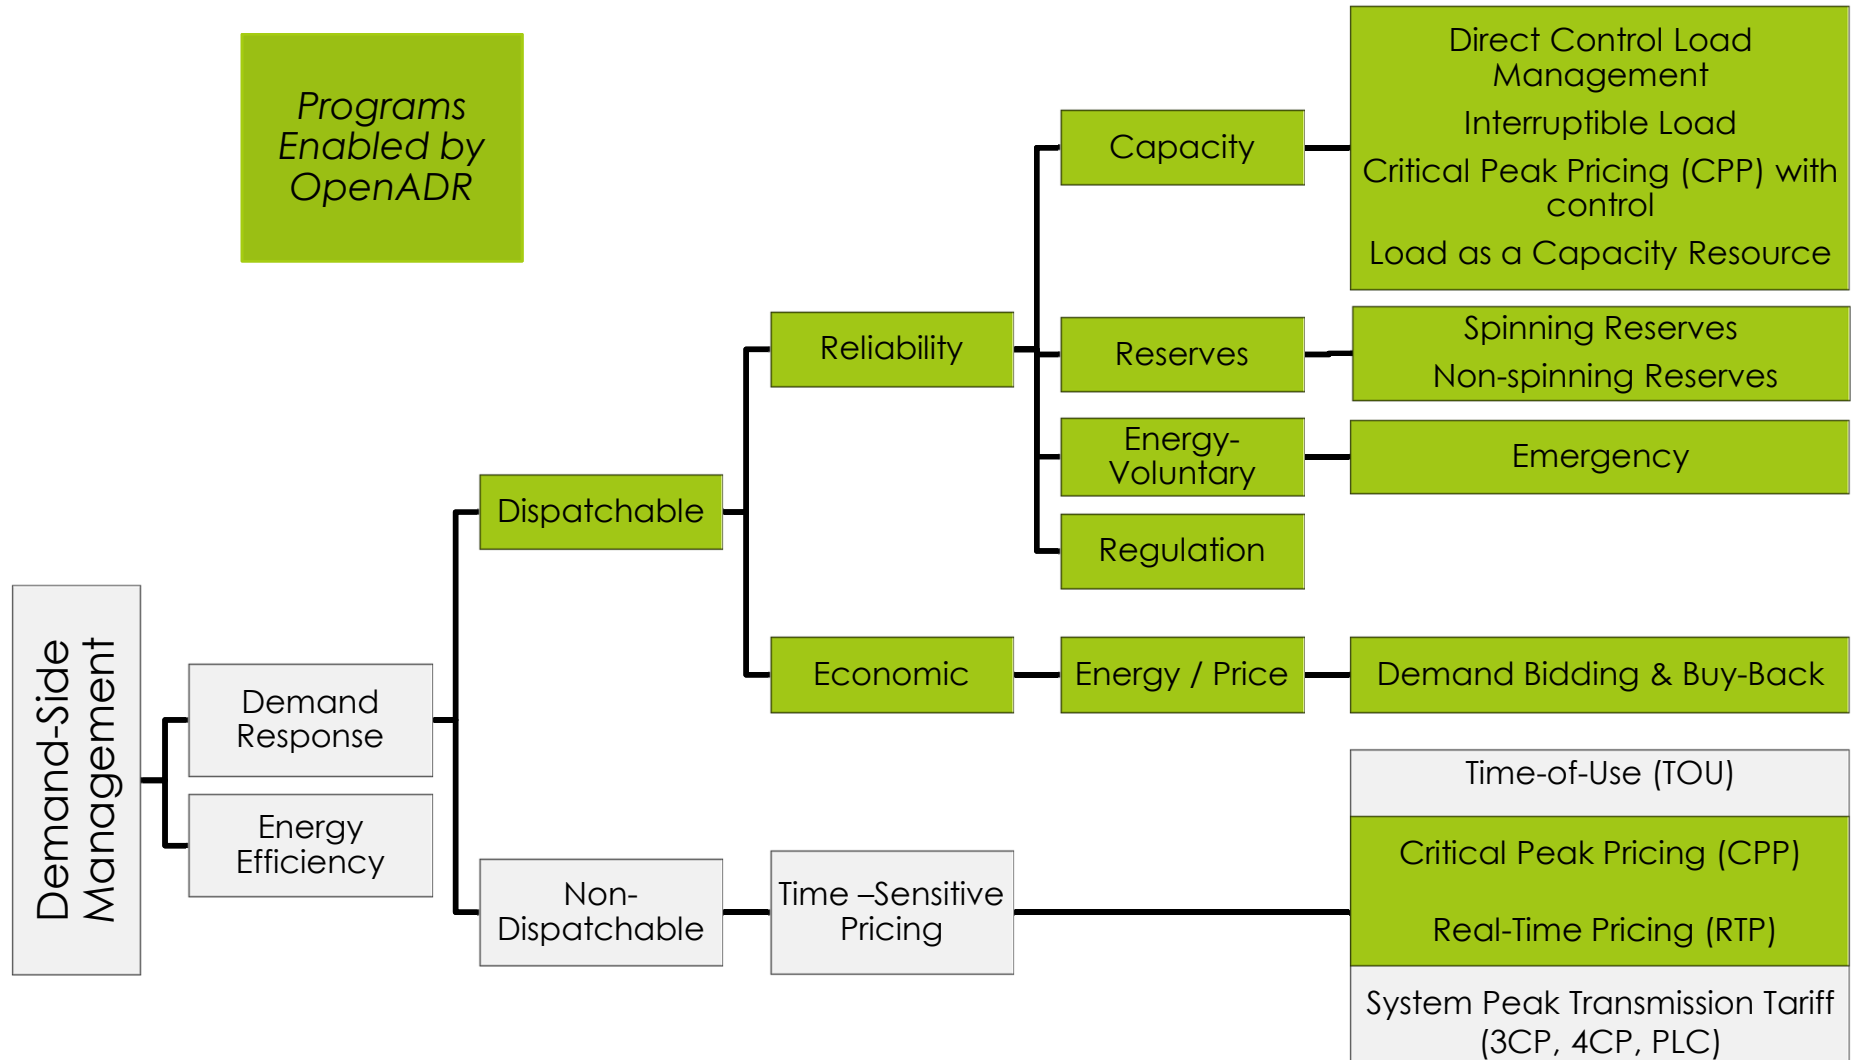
Programs Enabled by OpenADR

Demand-Side Management

Demand Response

Energy Efficiency

Dispatchable

Non-Dispatchable

Reliability

Economic

Time –Sensitive Pricing

Capacity

Reserves

Energy-Voluntary

Regulation

Energy / Price

Direct Control Load Management

Interruptible Load

Critical Peak Pricing (CPP) with control

Load as a Capacity Resource

Spinning Reserves

Non-spinning Reserves

Emergency

Demand Bidding & Buy-Back

Time-of-Use (TOU)

Critical Peak Pricing (CPP)

Real-Time Pricing (RTP)

System Peak Transmission Tariff (3CP, 4CP, PLC)